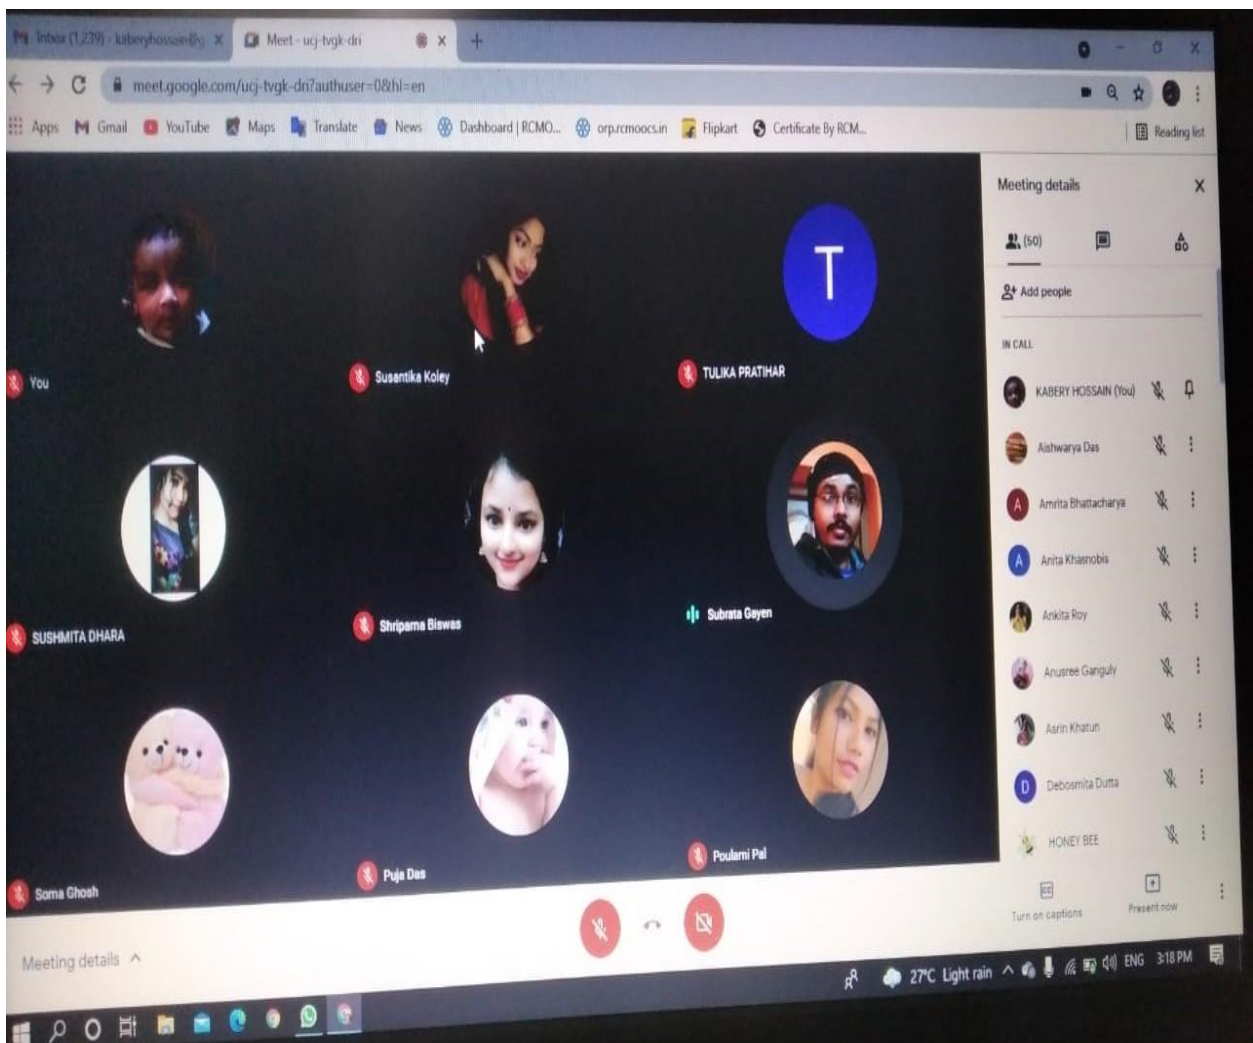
Inbox (1,239) - kaberyhossain@g

Meet - ucj-tvgk-dri

meet.google.com/ucj-tvgk-dri?authuser=0&hl=en

Apps Gmail YouTube Maps Translate News Dashboard | RCMO... orp.rcmoocs.in Flipkart Certificate By RCM... Reading list

T

You

Susantika Koley

TULIKA PRATIHAR

SUSHMITA DHARA

Shriparna Biswas

Subrata Gayen

Soma Ghosh

Puja Das

Poulami Pal

Meeting details

(50)

Add people

IN CALL

KABERY HOSSAIN (You)

Aishwarya Das

A Amrita Bhattacharya

A Anita Khasnobis

Ankita Roy

Anusree Ganguly

Asrin Khatun

D Debosmita Dutta

HONEY BEE

Turn on captions

Present now

Meeting details

27°C Light rain ENG 3:18 PM